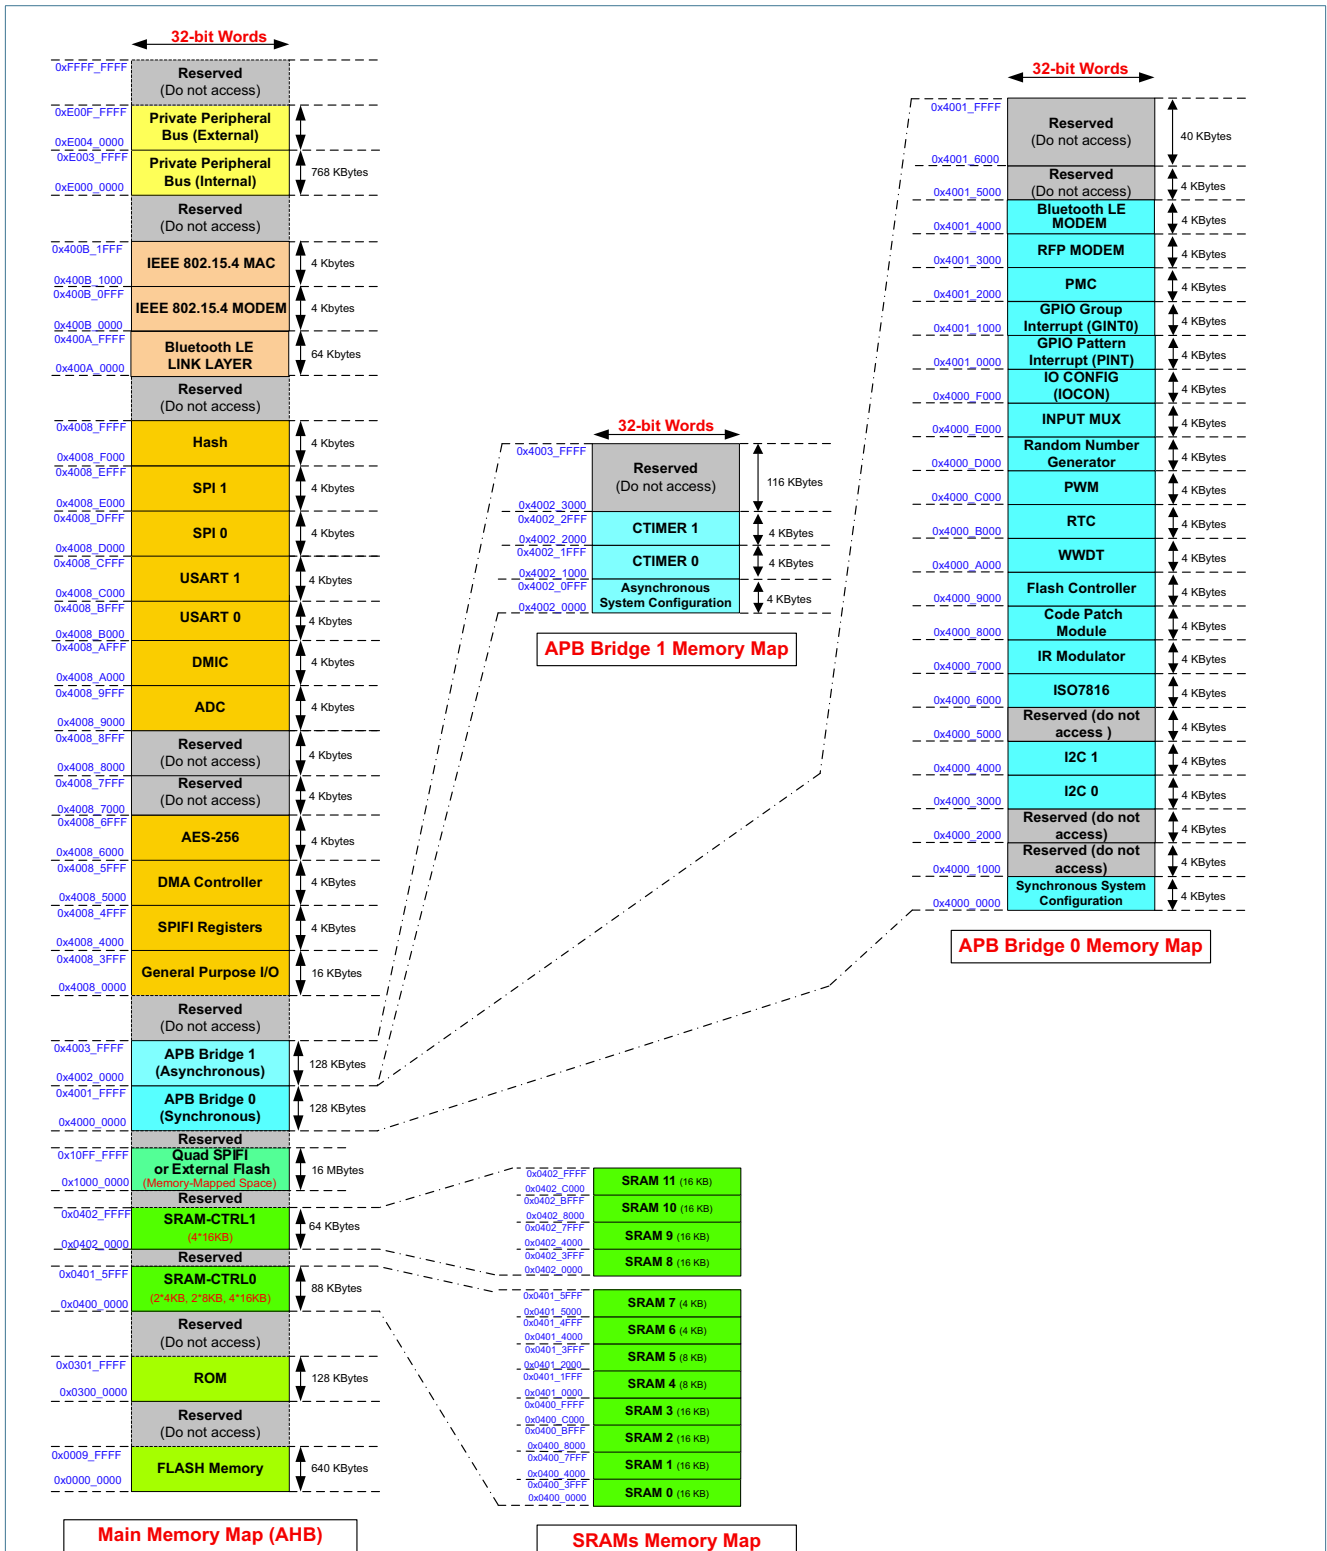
32-bit Words

0xFFFF_FFFF
Reserved
(Do not access)

0xE00F_FFFF
Private Peripheral Bus (External)
0xE004_0000
0xE003_FFFF
Private Peripheral Bus (Internal)
0xE000_0000
768 KBytes

Reserved
(Do not access)

0x400B_1FFF
IEEE 802.15.4 MAC
0x400B_1000
4 Kbytes
0x400B_0FFF
IEEE 802.15.4 MODEM
0x400B_0000
4 Kbytes
0x400A_FFFF
Bluetooth LE LINK LAYER
0x400A_0000
64 Kbytes

Reserved
(Do not access)

0x4008_FFFF
Hash
0x4008_F000
4 Kbytes
0x4008_EFFF
SPI 1
0x4008_E000
4 Kbytes
0x4008_DFFF
SPI 0
0x4008_D000
4 Kbytes
0x4008_CFFF
USART 1
0x4008_C000
4 Kbytes
0x4008_BFFF
USART 0
0x4008_B000
4 Kbytes
0x4008_AFFF
DMIC
0x4008_A000
4 Kbytes
0x4008_9FFF
ADC
0x4008_9000
4 Kbytes
0x4008_8FFF
Reserved
(Do not access)
0x4008_8000
4 Kbytes
0x4008_7FFF
Reserved
(Do not access)
0x4008_7000
4 Kbytes
0x4008_6FFF
AES-256
0x4008_6000
4 Kbytes
0x4008_5FFF
DMA Controller
0x4008_5000
4 Kbytes
0x4008_4FFF
SPIFI Registers
0x4008_4000
4 Kbytes
0x4008_3FFF
General Purpose I/O
0x4008_0000
16 Kbytes

Reserved
(Do not access)

0x4003_FFFF
APB Bridge 1 (Asynchronous)
0x4002_0000
128 KBytes
0x4001_FFFF
APB Bridge 0 (Synchronous)
0x4000_0000
128 KBytes

Reserved
0x10FF_FFFF
Quad SPIFI or External Flash
(Memory-Mapped Space)
0x1000_0000
16 MBytes
Reserved
0x0402_FFFF
SRAM-CTRL1
(4*16KB)
0x0402_0000
64 KBytes
Reserved
0x0401_5FFF
SRAM-CTRL0
(2*4KB, 2*8KB, 4*16KB)
0x0400_0000
88 KBytes

Reserved
(Do not access)

0x0301_FFFF
ROM
0x0300_0000
128 KBytes

Reserved
(Do not access)

0x0009_FFFF
FLASH Memory
0x0000_0000
640 KBytes

Main Memory Map (AHB)

32-bit Words

0x4003_FFFF
Reserved
(Do not access)
0x4002_3000
116 KBytes
0x4002_2FFF
CTIMER 1
0x4002_2000
4 KBytes
0x4002_1FFF
CTIMER 0
0x4002_1000
4 KBytes
0x4002_0FFF
Asynchronous System Configuration
0x4002_0000
4 KBytes

APB Bridge 1 Memory Map

32-bit Words

0x4001_FFFF
Reserved
(Do not access)
40 KBytes
0x4001_6000
Reserved
(Do not access)
4 KBytes
0x4001_5000
Bluetooth LE MODEM
4 KBytes
0x4001_4000
RFP MODEM
4 KBytes
0x4001_3000
PMC
4 KBytes
0x4001_2000
GPIO Group Interrupt (GINT0)
4 KBytes
0x4001_1000
GPIO Pattern Interrupt (PINT)
4 KBytes
0x4001_0000
IO CONFIG (IOCON)
4 KBytes
0x4000_F000
INPUT MUX
4 KBytes
0x4000_E000
Random Number Generator
4 KBytes
0x4000_D000
PWM
4 KBytes
0x4000_C000
RTC
4 KBytes
0x4000_B000
WWDT
4 KBytes
0x4000_A000
Flash Controller
4 KBytes
0x4000_9000
Code Patch Module
4 KBytes
0x4000_8000
IR Modulator
4 KBytes
0x4000_7000
ISO7816
4 KBytes
0x4000_6000
Reserved (do not access )
4 KBytes
0x4000_5000
I2C 1
4 KBytes
0x4000_4000
I2C 0
4 KBytes
0x4000_3000
Reserved (do not access)
4 KBytes
0x4000_2000
Reserved (do not access)
4 KBytes
0x4000_1000
Synchronous System Configuration
4 KBytes
0x4000_0000

APB Bridge 0 Memory Map

0x0402_FFFF
SRAM 11 (16 KB)
0x0402_C000
0x0402_BFFF
SRAM 10 (16 KB)
0x0402_8000
0x0402_7FFF
SRAM 9 (16 KB)
0x0402_4000
0x0402_3FFF
SRAM 8 (16 KB)
0x0402_0000

0x0401_5FFF
SRAM 7 (4 KB)
0x0401_5000
0x0401_4FFF
SRAM 6 (4 KB)
0x0401_4000
0x0401_3FFF
SRAM 5 (8 KB)
0x0401_2000
0x0401_1FFF
SRAM 4 (8 KB)
0x0401_0000
0x0400_FFFF
SRAM 3 (16 KB)
0x0400_C000
0x0400_BFFF
SRAM 2 (16 KB)
0x0400_8000
0x0400_7FFF
SRAM 1 (16 KB)
0x0400_4000
0x0400_3FFF
SRAM 0 (16 KB)
0x0400_0000

SRAMs Memory Map